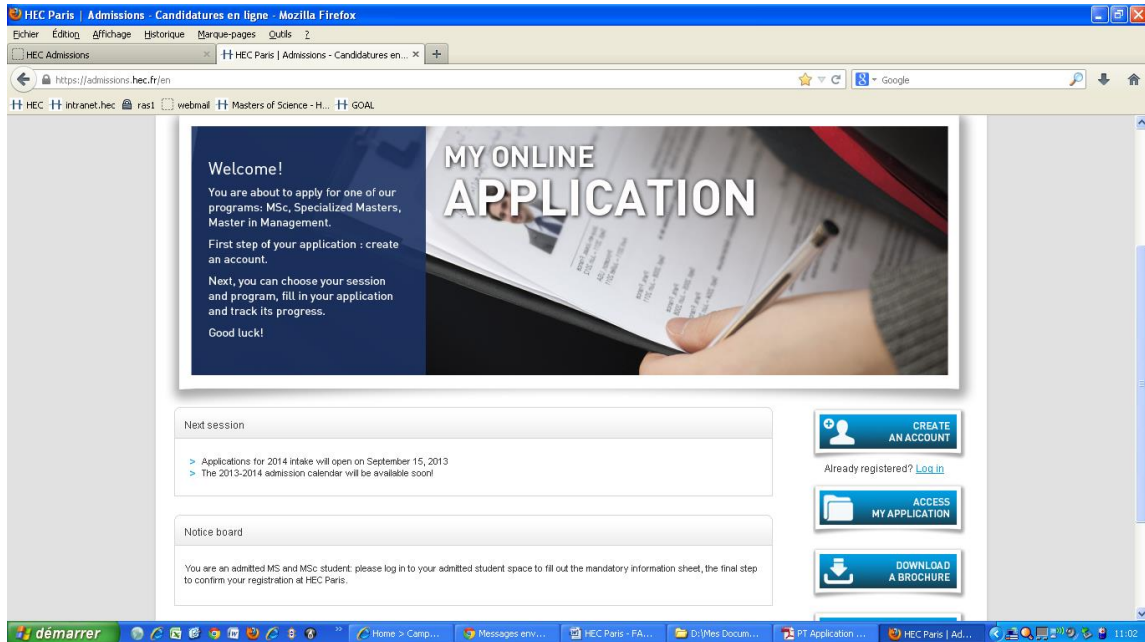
HEC Paris | Admissions - Candidatures en ligne - Mozilla Firefox

Fichier Édition Affichage Historique Marque-pages Outils ?

HEC Admissions

HEC Paris | Admissions - Candidatures en...

https://admissions.hec.fr/en

Google

HEC intranet.hec ras1 webmail Masters of Science - H... GOAL

Welcome!

You are about to apply for one of our programs: MSc, Specialized Masters, Master in Management.

First step of your application : create an account.

Next, you can choose your session and program, fill in your application and track its progress.

Good luck!

MY ONLINE APPLICATION

Next session

> Applications for 2014 intake will open on September 15, 2013

> The 2013-2014 admission calendar will be available soon!

CREATE AN ACCOUNT

Already registered? Log in

ACCESS MY APPLICATION

Notice board

You are an admitted MS and MSc student: please log in to your admitted student space to fill out the mandatory information sheet, the final step to confirm your registration at HEC Paris.

DOWNLOAD A BROCHURE

démarrer

Home > Camp...

Messages env...

HEC Paris - FA...

D:\Mes Docum...

PT Application ...

HEC Paris | Ad...

11:02